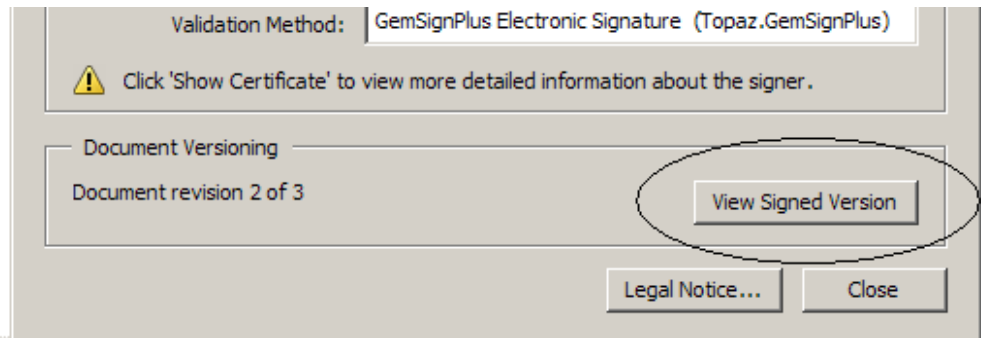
Validation Method: GemSignPlus Electronic Signature (Topaz.GemSignPlus)

Click 'Show Certificate' to view more detailed information about the signer.

Document Versioning

Document revision 2 of 3

View Signed Version

Legal Notice...

Close